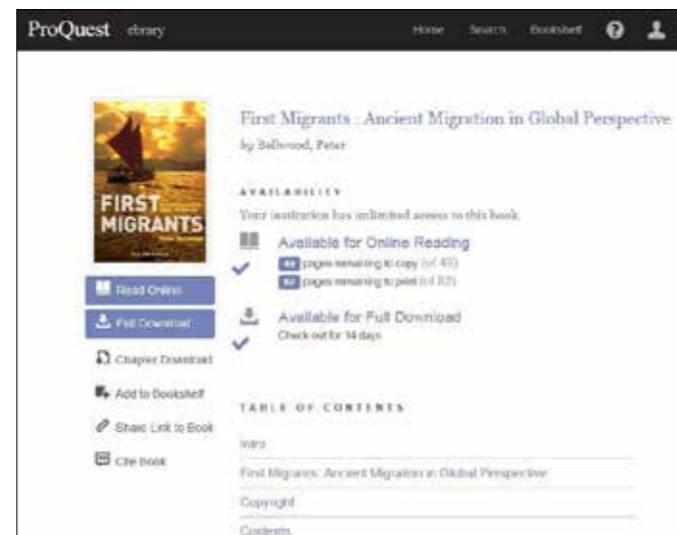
ProQuest ebrary

Home Search Bookshelf

FIRST MIGRANTS

First Migrants : Ancient Migration in Global Perspective

by Bellwood, Peter

AVAILABILITY

Your institution has unlimited access to this book.

Available for Online Reading

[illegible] pages remaining to copy (of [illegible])

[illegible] pages remaining to print (of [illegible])

Read Online

Full Download

Available for Full Download

Check out for 14 days

Chapter Download

Add to Bookshelf

Share Link to Book

Cite Book

TABLE OF CONTENTS

Intro

First Migrants: Ancient Migration in Global Perspective

Copyright

Contents